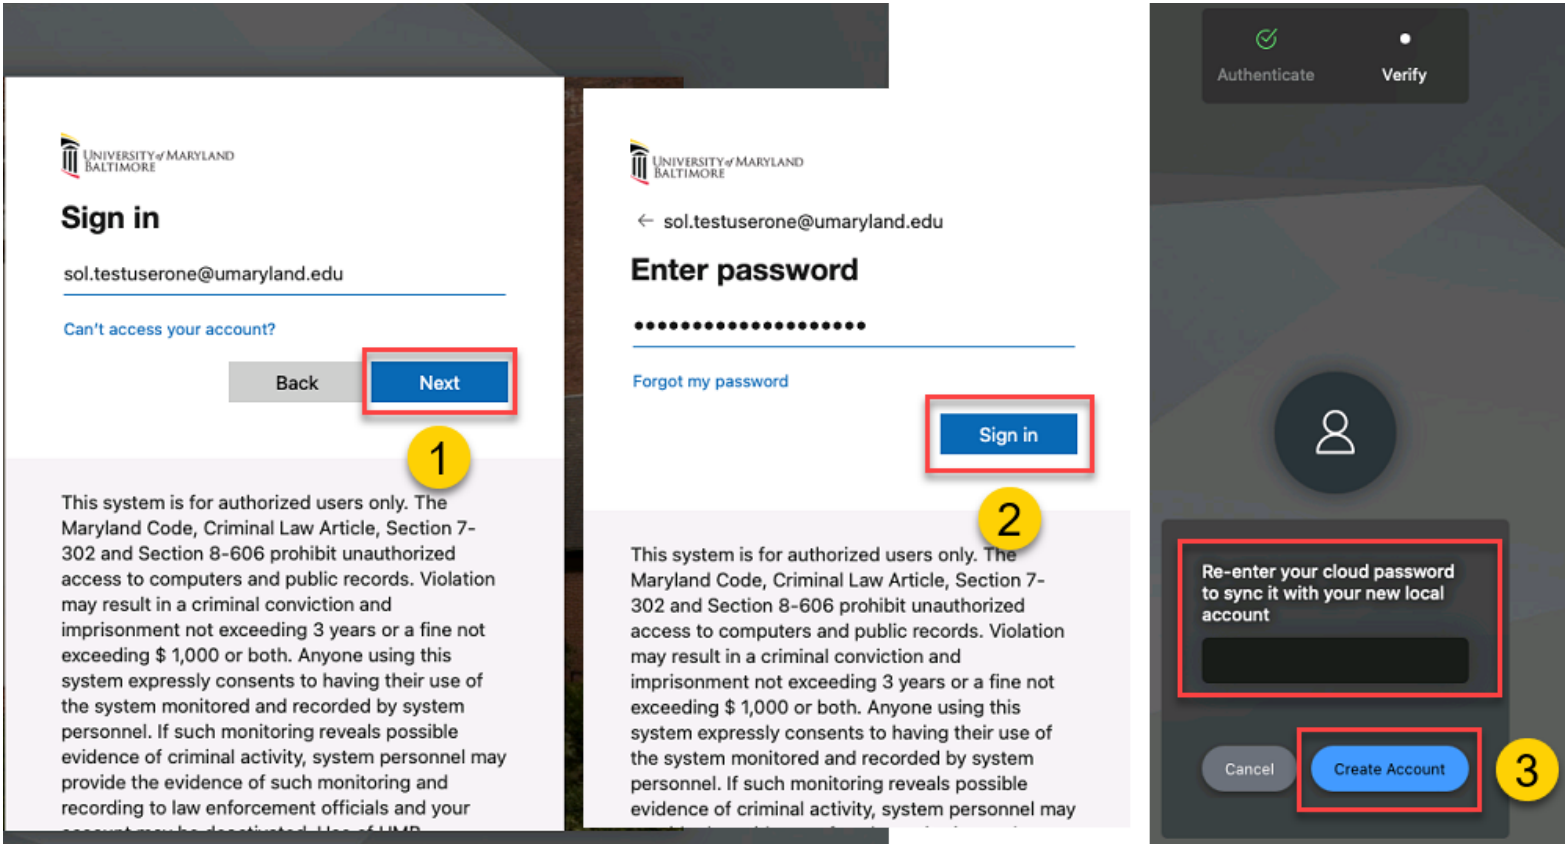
UNIVERSITY of MARYLAND BALTIMORE

Sign in

sol.testuserone@umaryland.edu

Can't access your account?

Back

Next

1

This system is for authorized users only. The Maryland Code, Criminal Law Article, Section 7-302 and Section 8-606 prohibit unauthorized access to computers and public records. Violation may result in a criminal conviction and imprisonment not exceeding 3 years or a fine not exceeding $ 1,000 or both. Anyone using this system expressly consents to having their use of the system monitored and recorded by system personnel. If such monitoring reveals possible evidence of criminal activity, system personnel may provide the evidence of such monitoring and recording to law enforcement officials and your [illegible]

UNIVERSITY of MARYLAND BALTIMORE

← sol.testuserone@umaryland.edu

Enter password

••••••••••••••••••••

Forgot my password

Sign in

2

This system is for authorized users only. The Maryland Code, Criminal Law Article, Section 7-302 and Section 8-606 prohibit unauthorized access to computers and public records. Violation may result in a criminal conviction and imprisonment not exceeding 3 years or a fine not exceeding $ 1,000 or both. Anyone using this system expressly consents to having their use of the system monitored and recorded by system personnel. If such monitoring reveals possible evidence of criminal activity, system personnel may

Authenticate

Verify

Re-enter your cloud password to sync it with your new local account

Cancel

Create Account

3